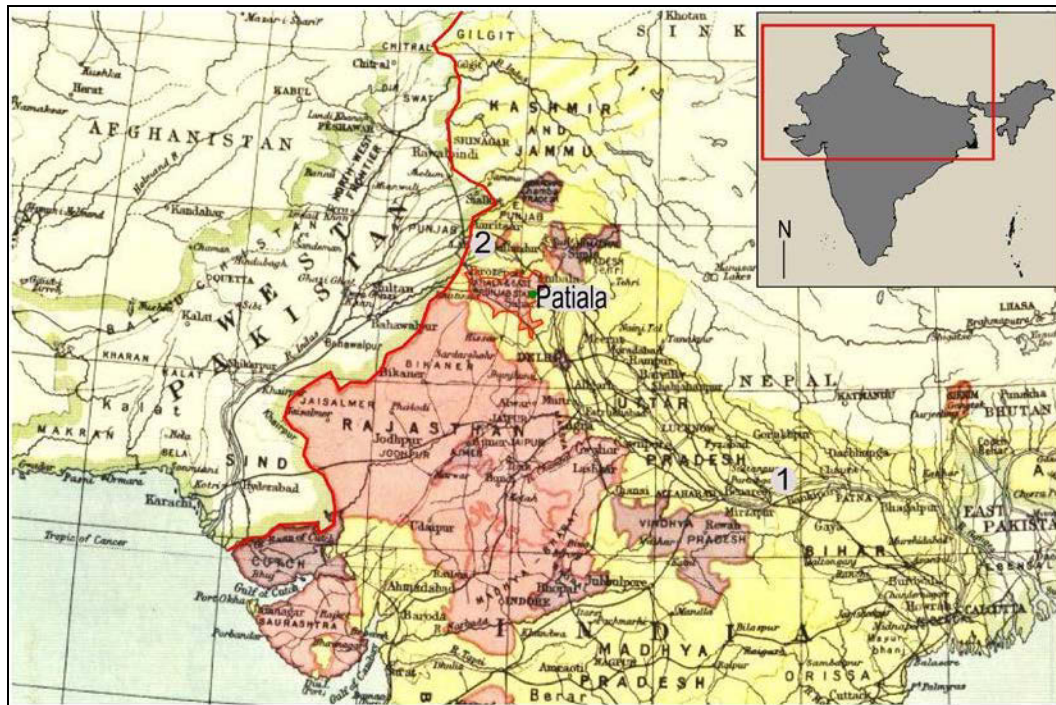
Mazar-i-Sharif
GILGIT
Khotan
S I N K
CHITRAL
Chitral
Kushka
Herat
KABUL
Kabul
DIR
SWAT
Landi Khana
PESHAWAR
A F G H A N I S T A N
KASHMIR
AND
SRINAGAR
JAMMU
Rawalpindi
NORTH-WEST FRONTIER
Bannu
Kandahar
PUNJAB
Amritsar
2
PUNJAB
Chaman
QUETTA
Multan
Patiala
Tehri
Sibi
B A L U C H I S T A N
P A K I S T A N
Kalat
Bahawalpur
Bahawalpur
Hissar
Naini Tal
KHARAN
DELHI
Meerut
Moradabad
Rampur
Bareilly
Shahjahanpur
N E P A L
Shikarpur
Sardarshahr
BIKANER
Bikaner
Khairpur
Aligarh
K a l a t
JAISALMER
Jaisalmer
Phalodi
UTTAR
MAKRAN
R A J A S T H A N
Jodhpur
JODHPUR
Agra
Lucknow
Gorakhpur
KATHMANDU
SIKKIM
Punakha
Darjeeling
BHUTAN
LHASA
Bela
AJMER
Jaipur
Gwalior
Fyzabad
PRADESH
Lashkar
ALLAHABAD
1
Benares
PATNA
Darbhanga
SIND
Hyderabad
Karachi
Udaipur
Jhansi
VINDHYA
Rewah
PRADESH
Mirzapur
Gaya
Bhagalpur
EAST PAKISTAN
Tropic of Cancer
CUTCH
Bhuj
Gulf of Cutch
Ahmadabad
Bhopal
Jubbulpore
BIHAR
Port Okha
SAURASHTRA
Baroda
INDORE
Porbandar
Mandla
Bilaspur
I N D I A
Burdwan
CALCUTTA
Gulf of Cambay
MADHYA
Raigarh
Sambalpur
Mayurbhanj
Amraoti
PRADESH
Balasore
ORISSA
Berar
Cuttack